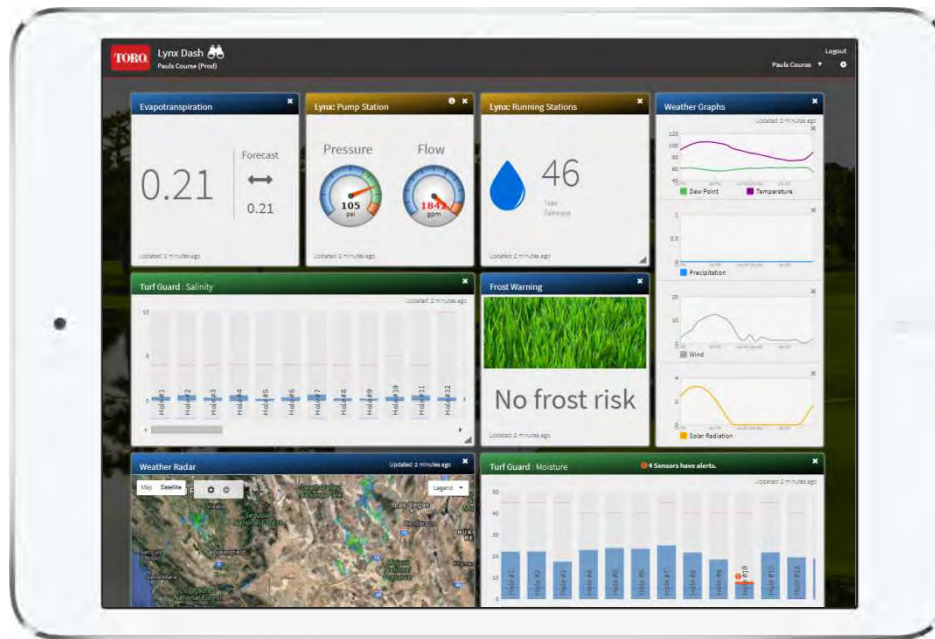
TORO. Lynx Dash
Pauls Course (Prod)

Logout
Pauls Course ▼

Evapotranspiration ×
0.21
Forecast
⟷
0.21
Updated: 2 minutes ago

Lynx: Pump Station ×
Pressure
105
psi
Flow
1842
gpm
Updated: 2 minutes ago

Lynx: Running Stations ×
46
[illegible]
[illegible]
Updated: 2 minutes ago

Weather Graphs ×
Updated: 2 minutes ago
120
100
80
60
40
Dew Point
Temperature
1
0.5
0
Precipitation
20
15
10
5
0
Wind
Solar Radiation

Turf Guard : Salinity ×
Updated: 2 minutes ago
10
5
0
Hole #1
Hole #2
Hole #3
Hole #4
Hole #5
Hole #6
Hole #7
Hole #8
Hole #9
Hole #10
Hole #11
Hole #12

Frost Warning ×
No frost risk
Updated: 2 minutes ago

Weather Radar
Updated: 2 minutes ago
Map Satellite
Legend
Las Vegas

Turf Guard : Moisture
4 Sensors have alerts.
×
Updated: 2 minutes ago
50
40
30
20
10
0
Hole #1
Hole #2
Hole #3
Hole #4
Hole #5
Hole #6
Hole #7
Hole #8
Hole #9
Hole #10
Hole #11
Hole #12